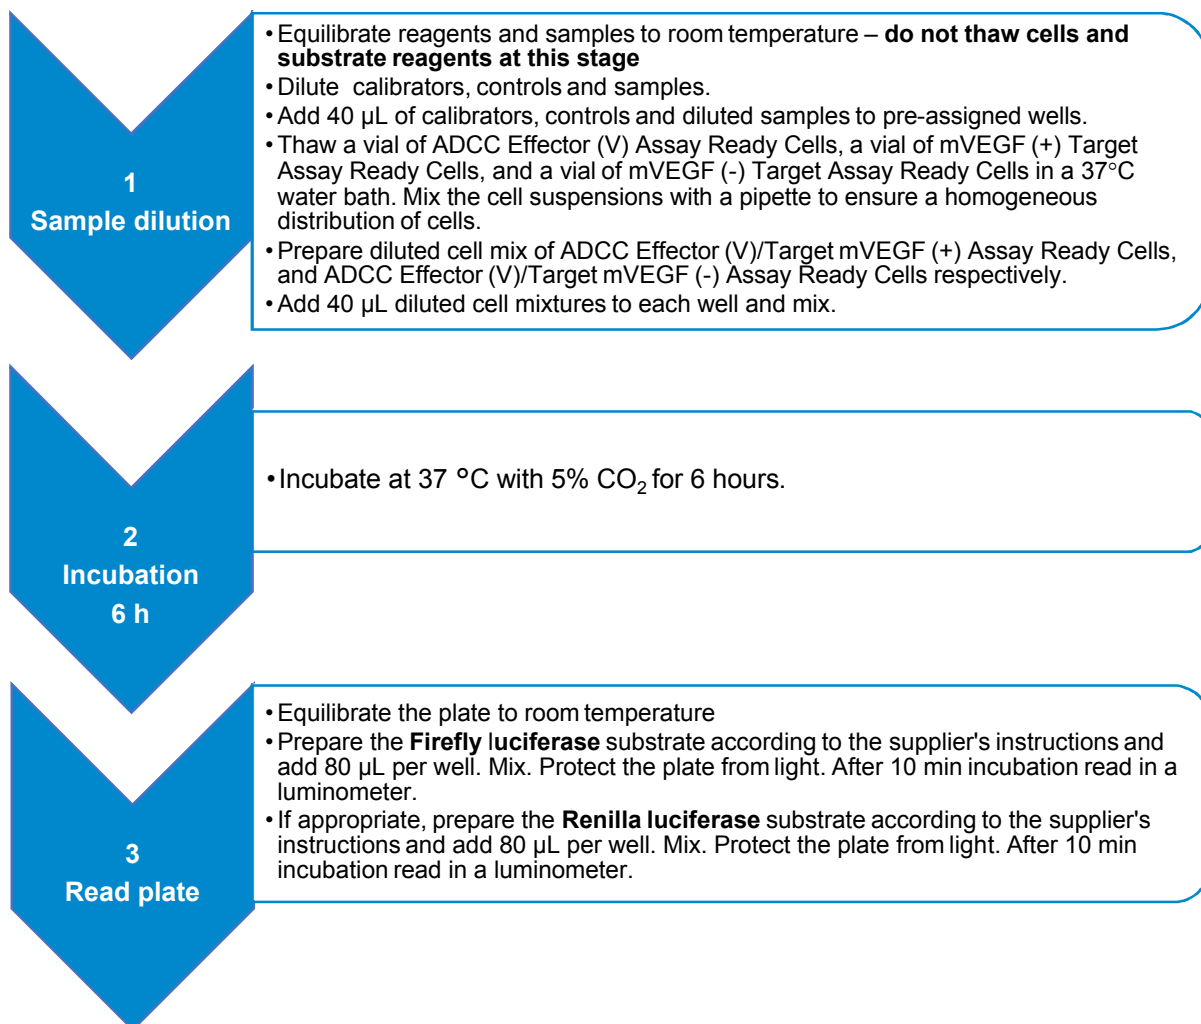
1
Sample dilution

• Equilibrate reagents and samples to room temperature – **do not thaw cells and substrate reagents at this stage**
• Dilute calibrators, controls and samples.
• Add 40 µL of calibrators, controls and diluted samples to pre-assigned wells.
• Thaw a vial of ADCC Effector (V) Assay Ready Cells, a vial of mVEGF (+) Target Assay Ready Cells, and a vial of mVEGF (-) Target Assay Ready Cells in a 37°C water bath. Mix the cell suspensions with a pipette to ensure a homogeneous distribution of cells.
• Prepare diluted cell mix of ADCC Effector (V)/Target mVEGF (+) Assay Ready Cells, and ADCC Effector (V)/Target mVEGF (-) Assay Ready Cells respectively.
• Add 40 µL diluted cell mixtures to each well and mix.

2
Incubation
6 h

• Incubate at 37 °C with 5% $CO_2$ for 6 hours.

3
Read plate

• Equilibrate the plate to room temperature
• Prepare the **Firefly** l**uciferase** substrate according to the supplier's instructions and add 80 µL per well. Mix. Protect the plate from light. After 10 min incubation read in a luminometer.
• If appropriate, prepare the **Renilla luciferase** substrate according to the supplier's instructions and add 80 µL per well. Mix. Protect the plate from light. After 10 min incubation read in a luminometer.